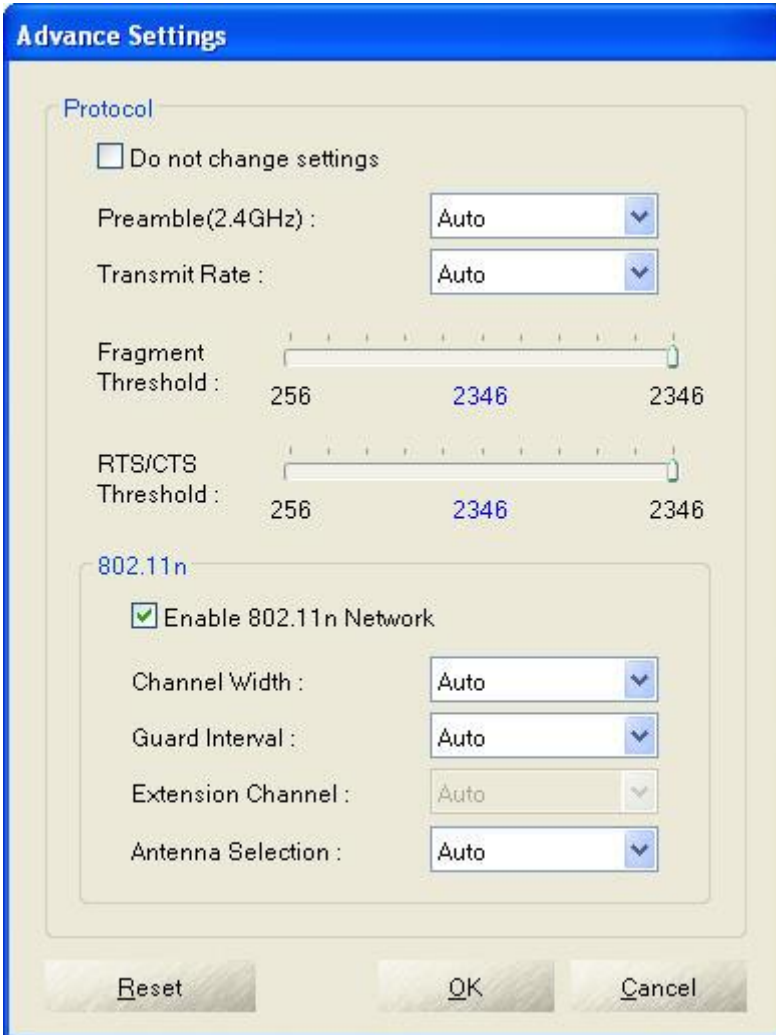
Advance Settings

Protocol

Do not change settings

Preamble(2.4GHz) : Auto

Transmit Rate : Auto

Fragment Threshold : 256 2346 2346

RTS/CTS Threshold : 256 2346 2346

802.11n

Enable 802.11n Network

Channel Width : Auto

Guard Interval : Auto

Extension Channel : Auto

Antenna Selection : Auto

Reset OK Cancel